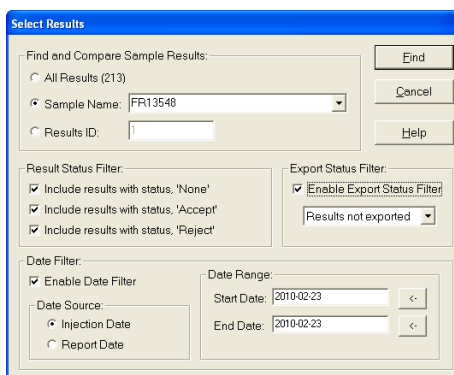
Select Results

Find and Compare Sample Results:

All Results (213)

Sample Name: FR13548

Results ID: 1

Find

Cancel

Help

Result Status Filter:

Include results with status, 'None'

Include results with status, 'Accept'

Include results with status, 'Reject'

Export Status Filter:

Enable Export Status Filter

Results not exported

Date Filter:

Enable Date Filter

Date Source:

Injection Date

Report Date

Date Range:

Start Date: 2010-02-23 <-

End Date: 2010-02-23 <-